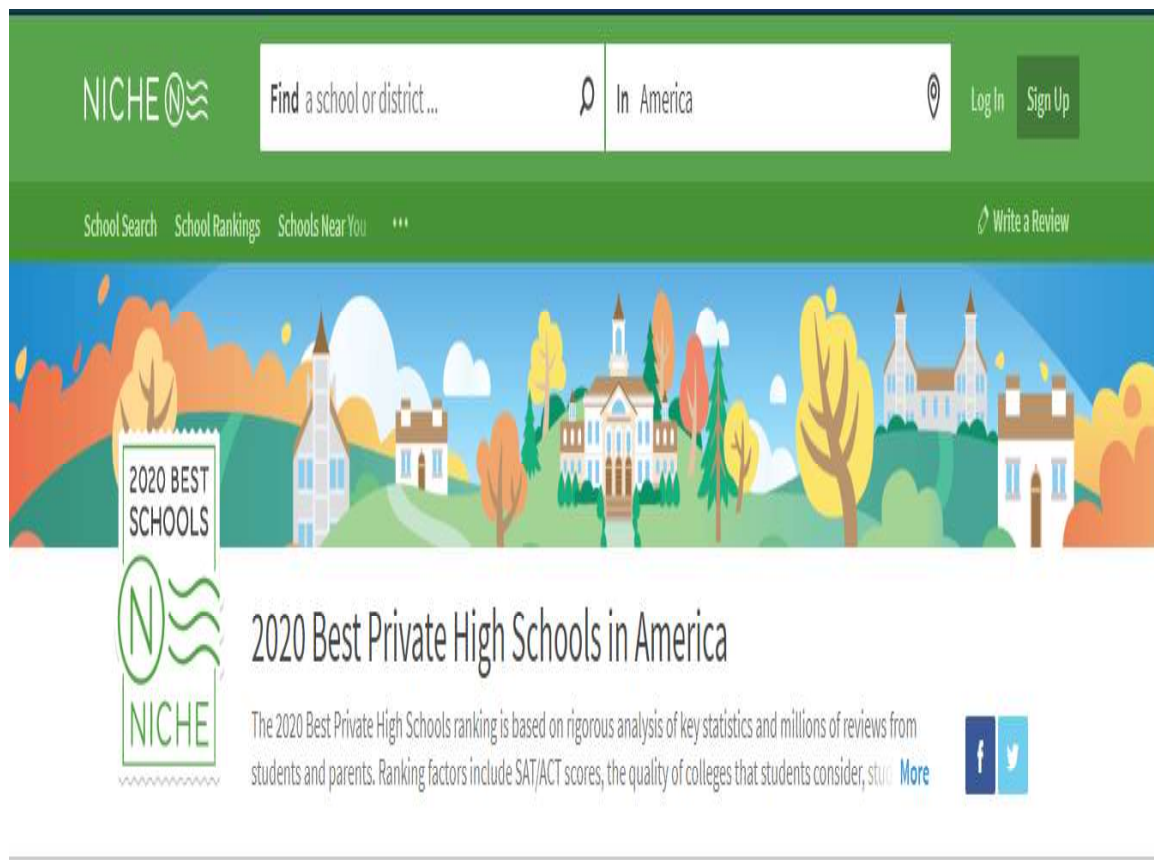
NICHE

Find a school or district ...

In America

Log In

Sign Up

School Search School Rankings Schools Near You •••

Write a Review

2020 BEST SCHOOLS

NICHE

2020 Best Private High Schools in America

The 2020 Best Private High Schools ranking is based on rigorous analysis of key statistics and millions of reviews from students and parents. Ranking factors include SAT/ACT scores, the quality of colleges that students consider, stu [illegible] More

f